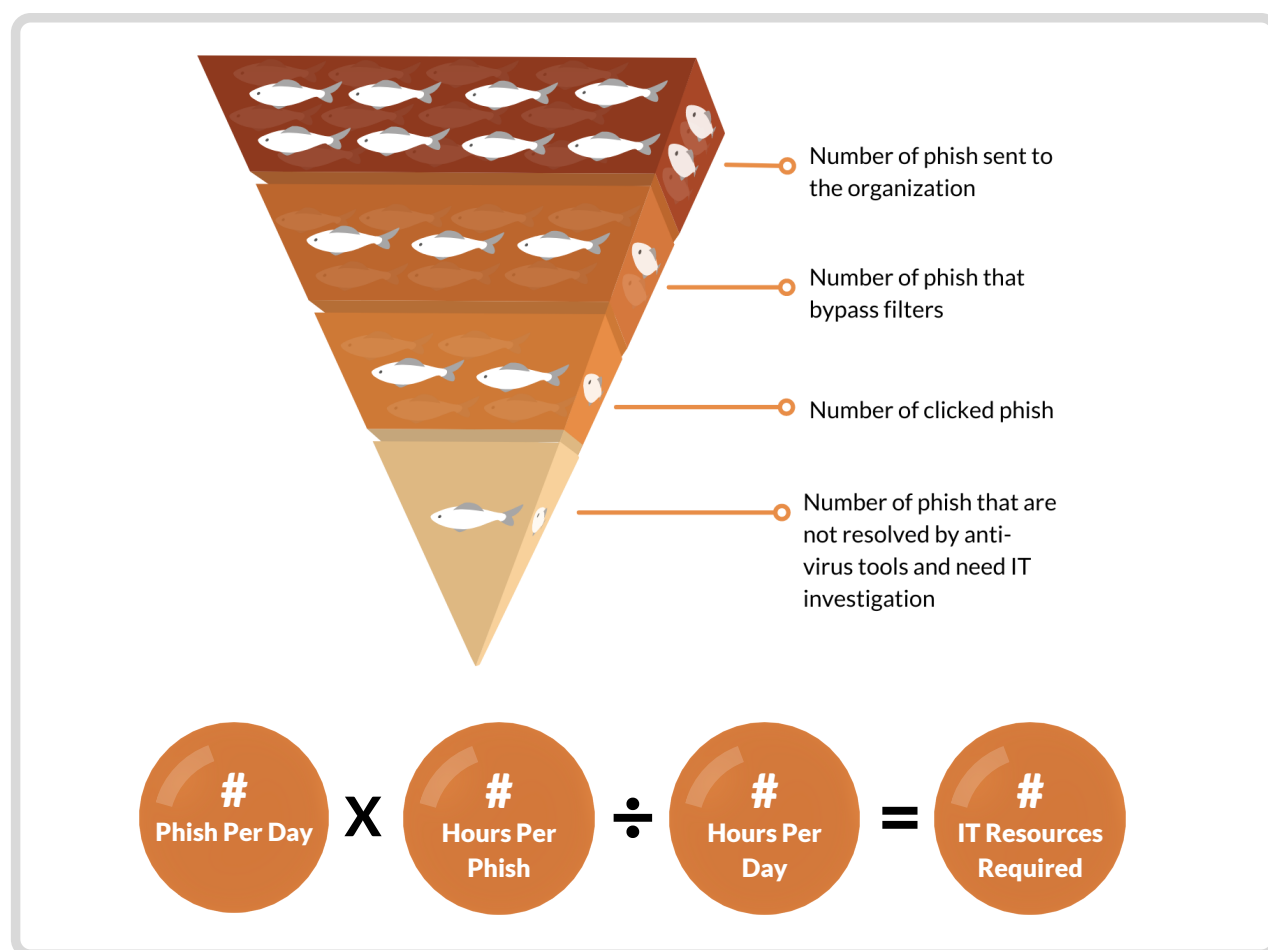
Number of phish sent to the organization

Number of phish that bypass filters

Number of clicked phish

Number of phish that are not resolved by anti-virus tools and need IT investigation

#
Phish Per Day

X

#
Hours Per Phish

÷

#
Hours Per Day

=

#
IT Resources Required